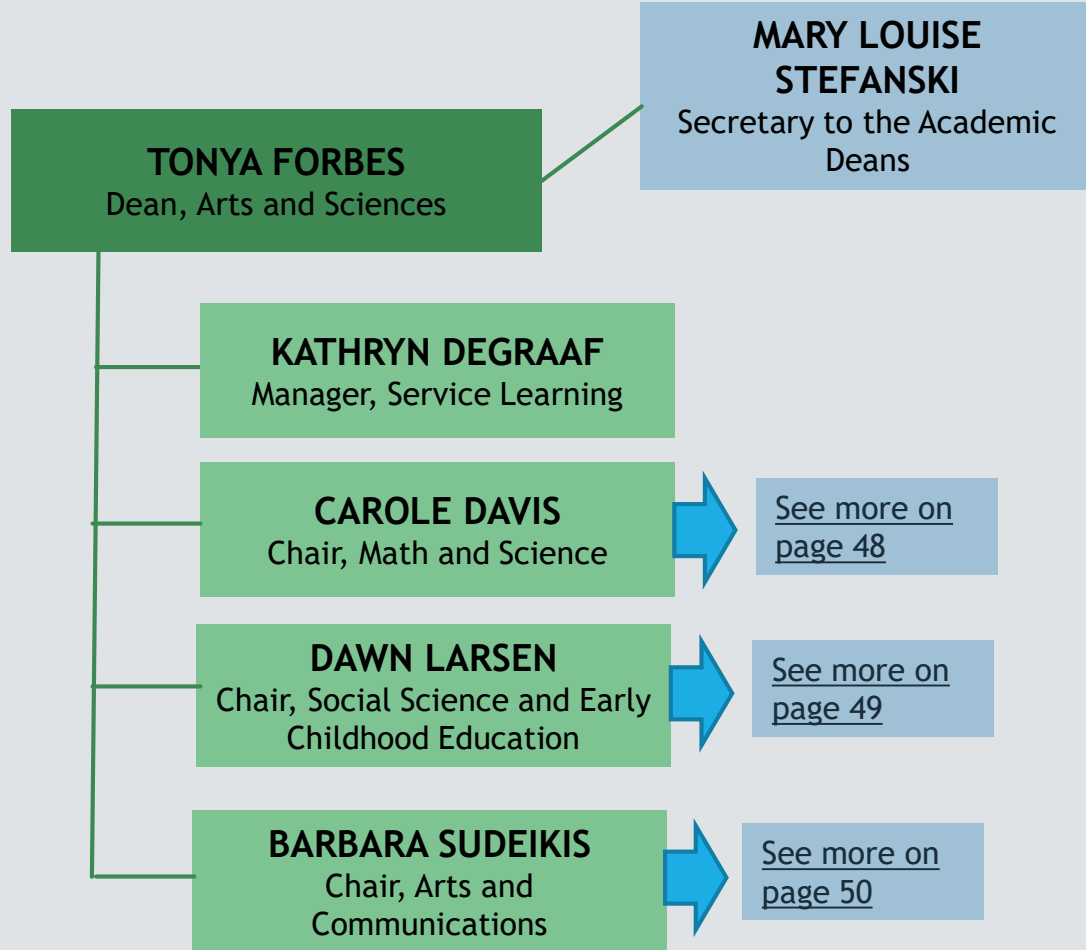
TONYA FORBES
Dean, Arts and Sciences

MARY LOUISE STEFANSKI
Secretary to the Academic Deans

KATHRYN DEGRAAF
Manager, Service Learning

CAROLE DAVIS
Chair, Math and Science

See more on page 48

DAWN LARSEN
Chair, Social Science and Early Childhood Education

See more on page 49

BARBARA SUDEIKIS
Chair, Arts and Communications

See more on page 50